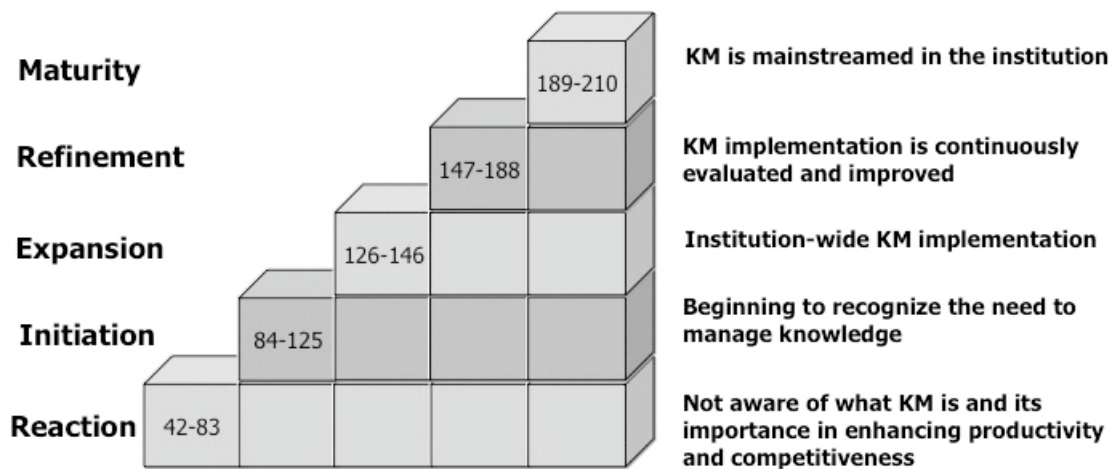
Maturity

189-210

KM is mainstreamed in the institution

Refinement

147-188

KM implementation is continuously evaluated and improved

Expansion

126-146

Institution-wide KM implementation

Initiation

84-125

Beginning to recognize the need to manage knowledge

Reaction

42-83

Not aware of what KM is and its importance in enhancing productivity and competitiveness